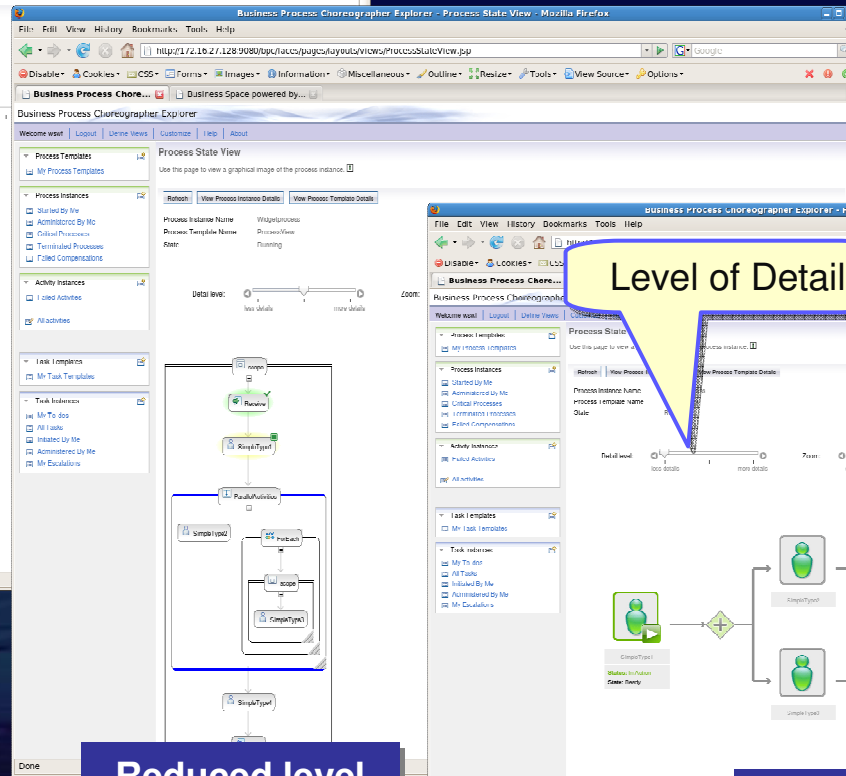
Business Process Choreographer Explorer - Process State View - Mozilla Firefox

File Edit View History Bookmarks Tools Help

http://172.16.27.128:9080/bpc/faces/pages/layouts/views/ProcessStateView.jsp

Google

Disable Cookies CSS Forms Images Information Miscellaneous Outline Resize Tools View Source Options

Business Process Chore... Business Space powered by...

Business Process Choreographer Explorer

Welcome wsuf Logout Define Views Customize Help About

Process Templates
My Process Templates

Process Instances
Started By Me
Administered By Me
Critical Processes
Terminated Processes
Failed Compensations

Activity Instances
Failed Activities
All activities

Task Templates
My Task Templates

Task Instances
My To-dos
All Tasks
Initiated By Me
Administered By Me
My Escalations

Process State View

Use this page to view a graphical image of the process instance.

Refresh View Process Instance Details View Process Template Details

Process Instance Name Widgetprocess
Process Template Name ProcessView
State Running

Detail level: less details more details Zoom:

scope
Receive
SimpleType1
ParallelActivities
SimpleType2
Foreach
scope
SimpleType3
SimpleType4

Done

Reduced level

Business Process Choreographer Explorer - P

File Edit View History Bookmarks Tools Help

Disable Cookies CSS

Business Process Chore...

Business Process Choreographer

Welcome wsuf Logout Define Views Customize

Process Templates
My Process Templates

Process Instances
Started By Me
Administered By Me
Critical Processes
Terminated Processes
Failed Compensations

Activity Instances
Failed Activities
All activities

Task Templates
My Task Templates

Task Instances
My To-dos
All Tasks
Initiated By Me
Administered By Me
My Escalations

Process State

Use this page to view a process instance.

Refresh View Process View Process Template Details

Process Instance Name
Process Template Name
State

Detail level less details more details Zoom

Level of Detail

SimpleType1
Status: In-Futon
State: Ready

SimpleType1

SimpleType3